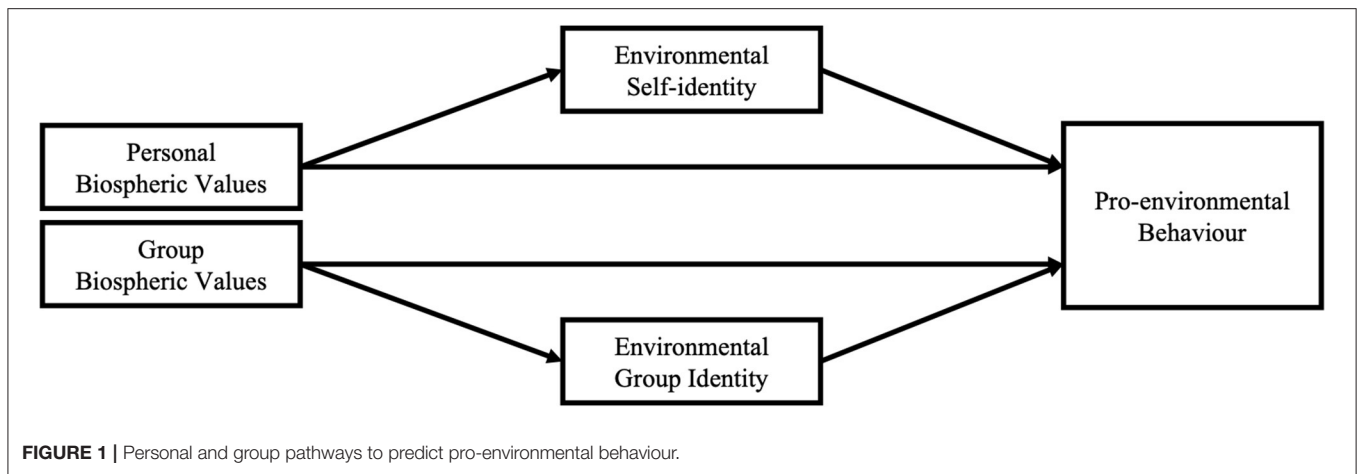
Environmental Self-identity

Personal Biospheric Values

Pro-environmental Behaviour

Group Biospheric Values

Environmental Group Identity

FIGURE 1 | Personal and group pathways to predict pro-environmental behaviour.